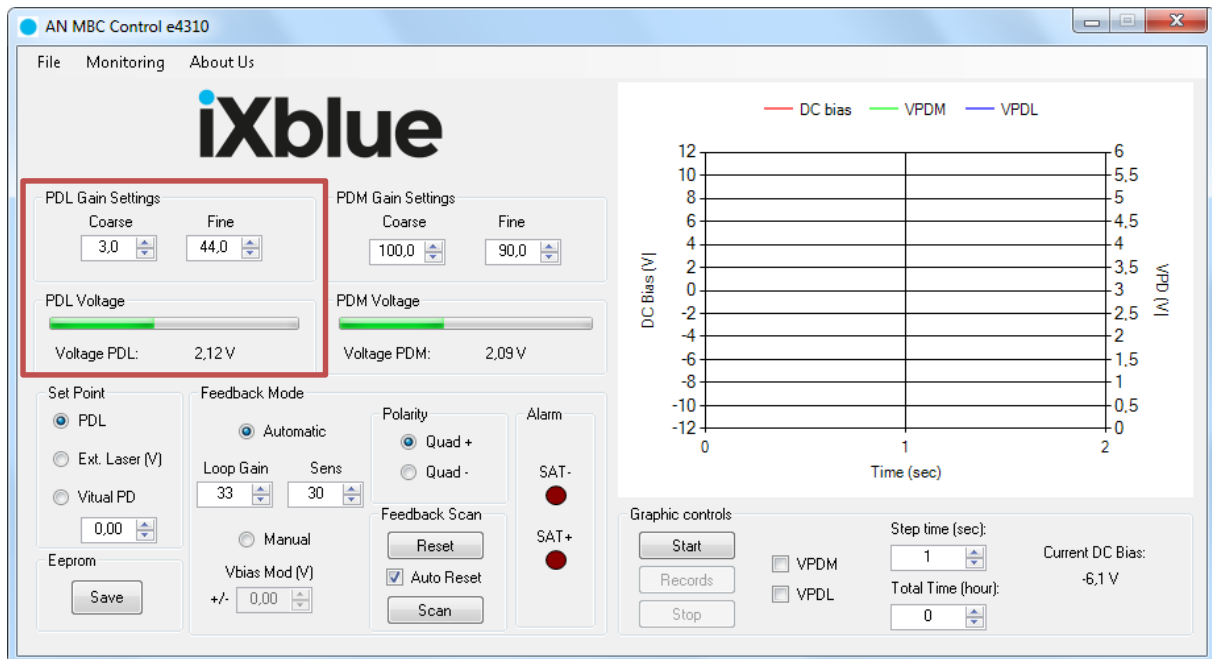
AN MBC Control e4310

File Monitoring About Us

iXblue

PDL Gain Settings
Coarse Fine
3,0 44,0

PDL Voltage
Voltage PDL: 2,12 V

PDM Gain Settings
Coarse Fine
100,0 90,0

PDM Voltage
Voltage PDM: 2,09 V

DC bias VPDM VPDL

12 10 8 6 4 2 0 -2 -4 -6 -8 -10 -12
DC Bias [V]
6 5,5 5 4,5 4 3,5 3 2,5 2 1,5 1 0,5 0
VPD [V]
0 1 2
Time (sec)

Set Point
PDL
Ext. Laser (V)
Vitual PD
0,00

Eeprom
Save

Feedback Mode
Automatic
Loop Gain Sens
33 30
Manual
Vbias Mod (V)
+/- 0,00

Polarity
Quad +
Quad -

Alarm
SAT-
SAT+

Feedback Scan
Reset
Auto Reset
Scan

Graphic controls
Start
Records
Stop
VPDM
VPDL
Step time (sec):
1
Total Time (hour):
0
Current DC Bias:
-6,1 V